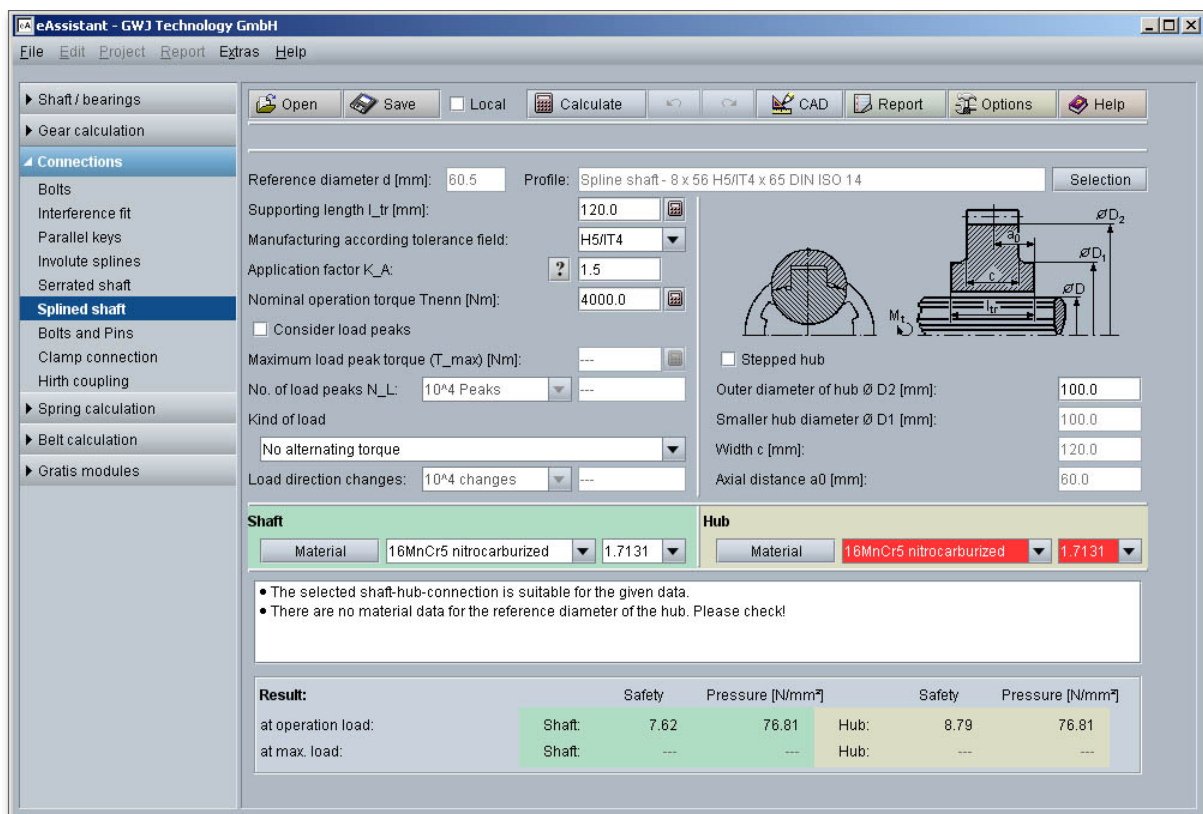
eAssistant - GWJ Technology GmbH

File Edit Project Report Extras Help

Shaft / bearings
Gear calculation
Connections
Bolts
Interference fit
Parallel keys
Involute splines
Serrated shaft
Splined shaft
Bolts and Pins
Clamp connection
Hirth coupling
Spring calculation
Belt calculation
Gratis modules

Open Save Local Calculate CAD Report Options Help

Reference diameter d [mm]: 60.5 Profile: Spline shaft - 8 x 56 H5/IT4 x 65 DIN ISO 14 Selection

Supporting length l_tr [mm]: 120.0
Manufacturing according tolerance field: H5/IT4
Application factor K_A: ? 1.5
Nominal operation torque Tnenn [Nm]: 4000.0
Consider load peaks
Maximum load peak torque (T_max) [Nm]: ---
No. of load peaks N_L: 10^4 Peaks ---
Kind of load
No alternating torque
Load direction changes: 10^4 changes ---

$ØD_2$ $a_0$ $ØD_1$ c $ØD$ $l_{tr}$ $M_t$

Stepped hub
Outer diameter of hub Ø D2 [mm]: 100.0
Smaller hub diameter Ø D1 [mm]: 100.0
Width c [mm]: 120.0
Axial distance a0 [mm]: 60.0

Shaft
Material 16MnCr5 nitrocarburized 1.7131

Hub
Material 16MnCr5 nitrocarburized 1.7131

• The selected shaft-hub-connection is suitable for the given data.
• There are no material data for the reference diameter of the hub. Please check!

| Result: | | Safety | Pressure [N/mm²] | | Safety | Pressure [N/mm²] |
|---|---|---|---|---|---|---|
| at operation load: | Shaft: | 7.62 | 76.81 | Hub: | 8.79 | 76.81 |
| at max. load: | Shaft: | --- | --- | Hub: | --- | --- |